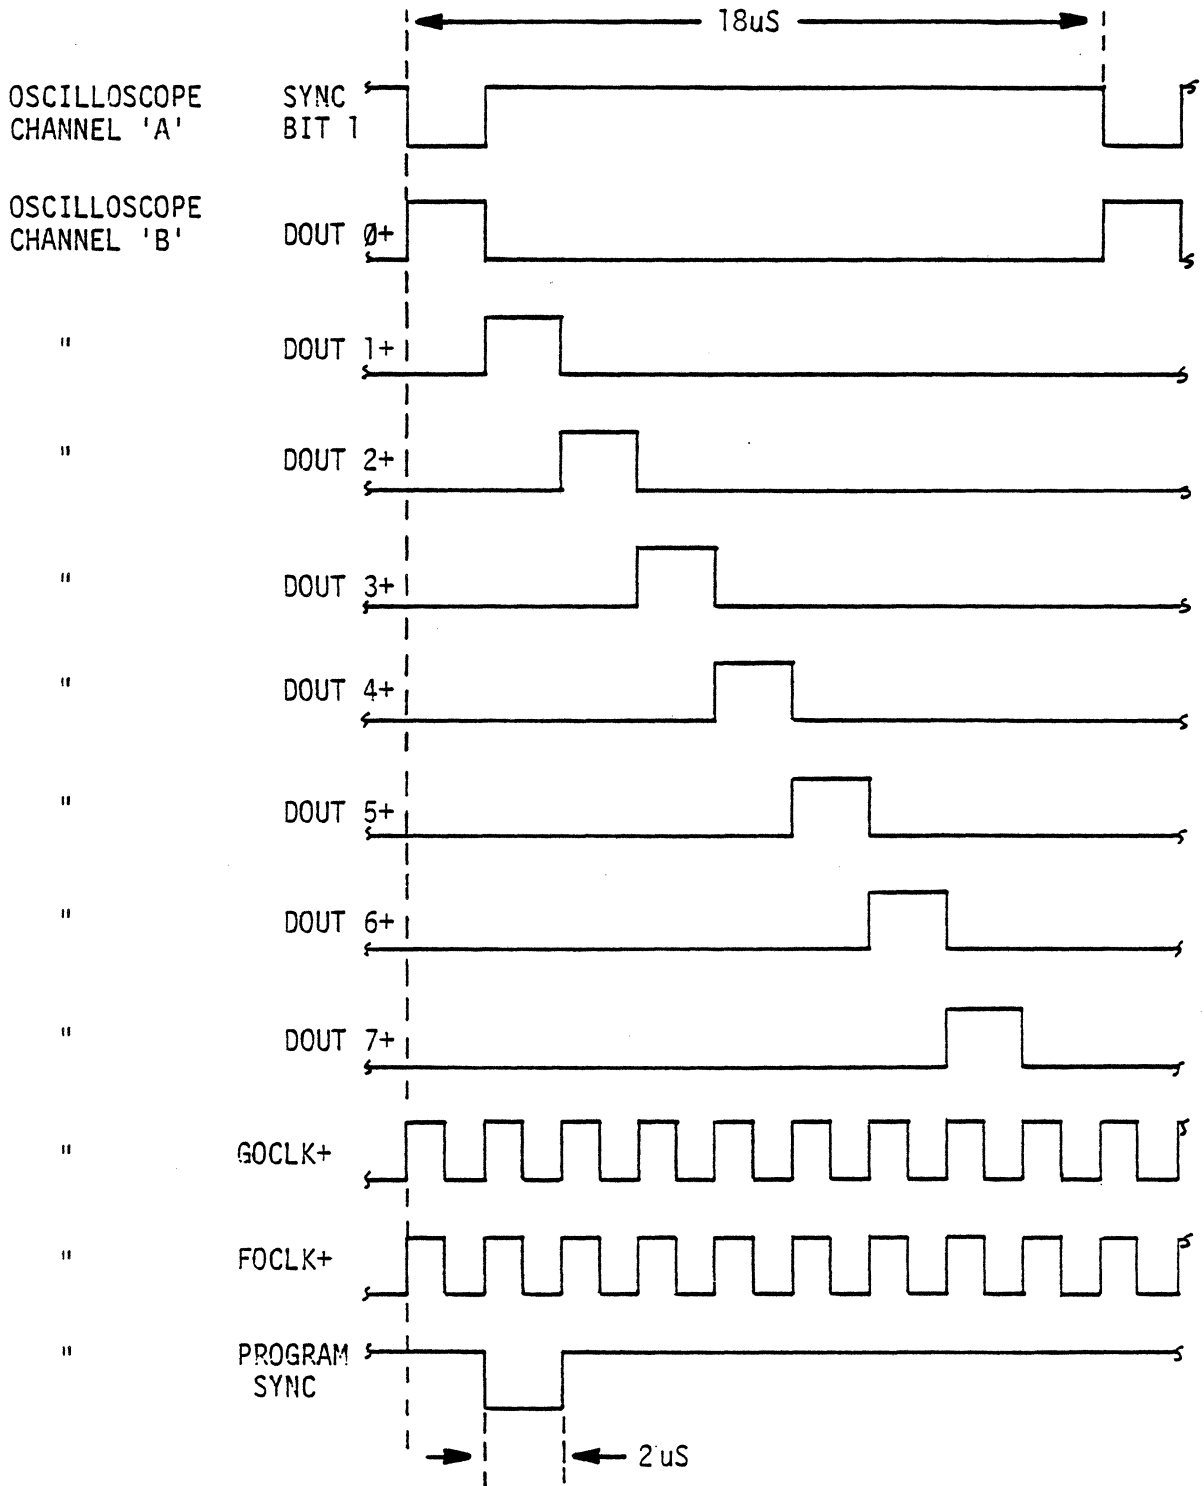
18uS

OSCILLOSCOPE CHANNEL 'A'

SYNC BIT 1

OSCILLOSCOPE CHANNEL 'B'

DOUT Ø+

"

DOUT 1+

"

DOUT 2+

"

DOUT 3+

"

DOUT 4+

"

DOUT 5+

"

DOUT 6+

"

DOUT 7+

"

GOCLK+

"

FOCLK+

"

PROGRAM SYNC

2 uS